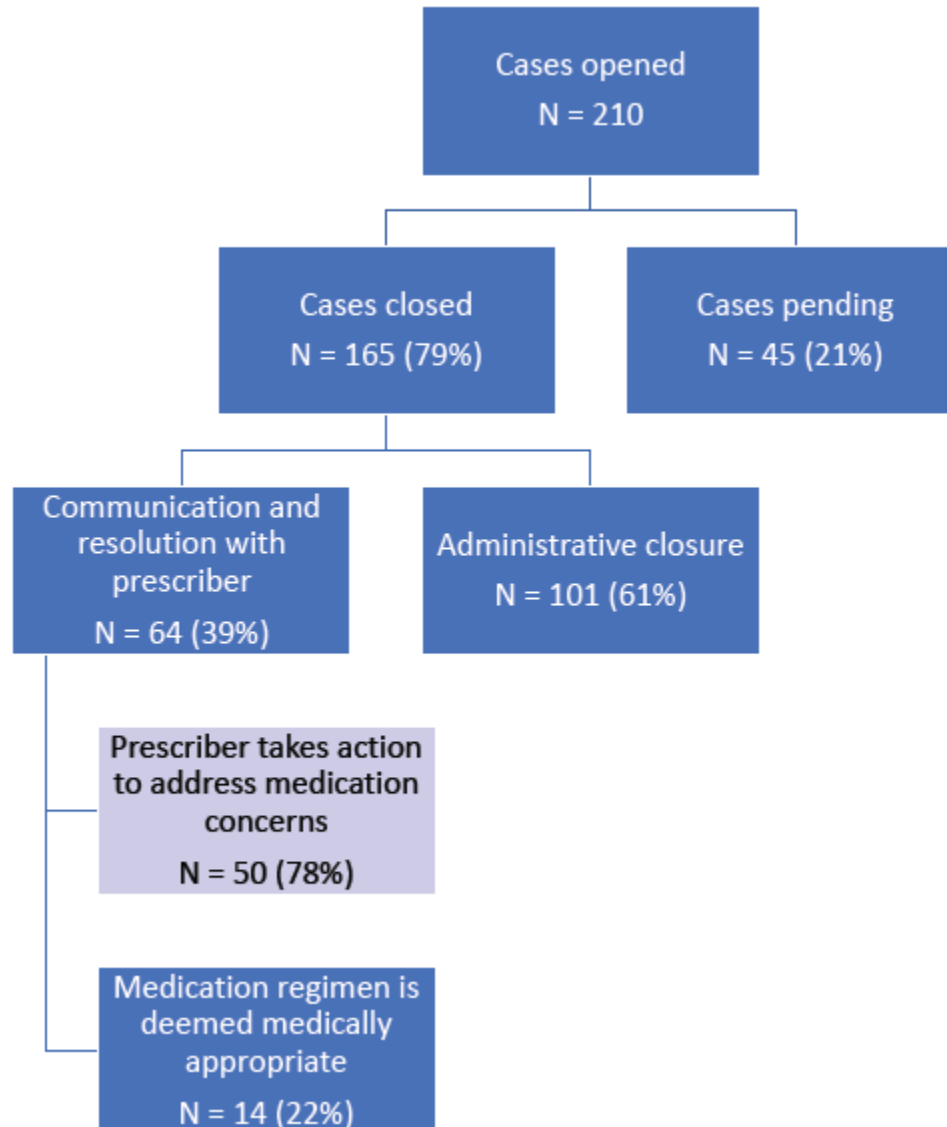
Cases opened
N = 210

Cases closed
N = 165 (79%)

Cases pending
N = 45 (21%)

Communication and resolution with prescriber
N = 64 (39%)

Administrative closure
N = 101 (61%)

Prescriber takes action to address medication concerns
N = 50 (78%)

Medication regimen is deemed medically appropriate
N = 14 (22%)